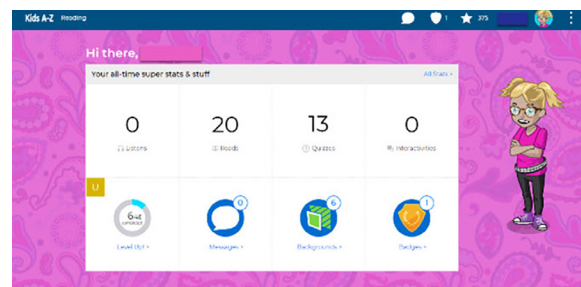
Kids A-Z Reading

1 375

Hi there,

Your all-time super stats & stuff

All Stats ›

0
Listens

20
Reads

13
Quizzes

0
Interactivities

U

6 of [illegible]

Level Up! ›

0
Messages ›

6
Backgrounds ›

1
Badges ›